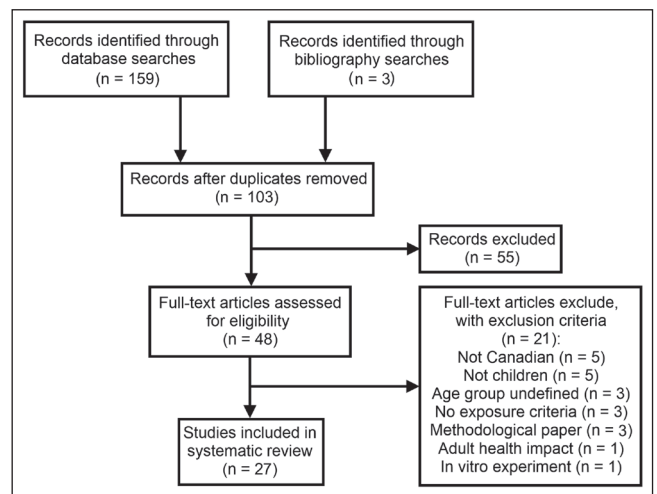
Records identified through database searches (n = 159)

Records identified through bibliography searches (n = 3)

Records after duplicates removed (n = 103)

Records excluded (n = 55)

Full-text articles assessed for eligibility (n = 48)

Full-text articles exclude, with exclusion criteria (n = 21):
Not Canadian (n = 5)
Not children (n = 5)
Age group undefined (n = 3)
No exposure criteria (n = 3)
Methodological paper (n = 3)
Adult health impact (n = 1)
In vitro experiment (n = 1)

Studies included in systematic review (n = 27)